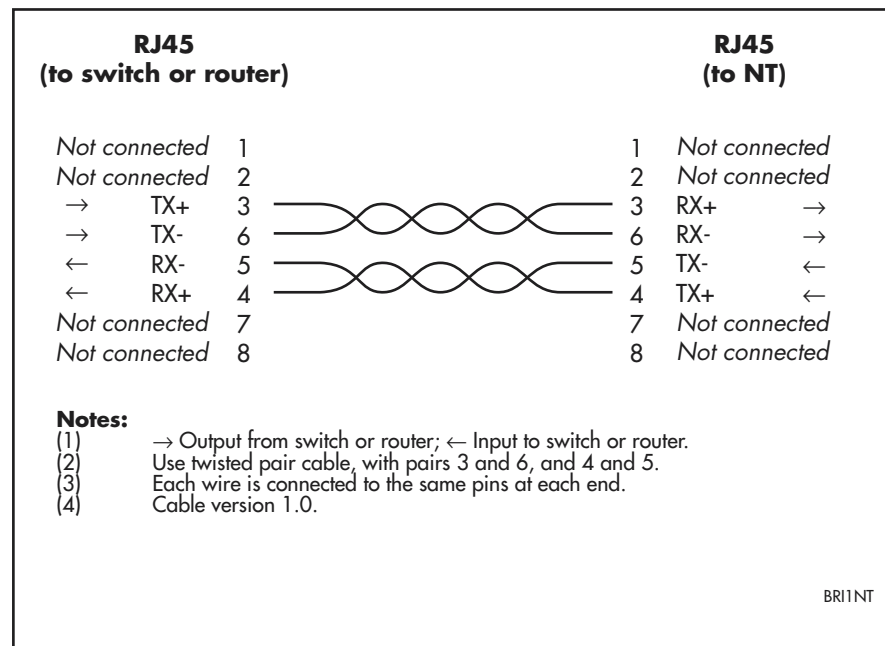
**RJ45 (to switch or router)**

**RJ45 (to NT)**

*Not connected* 1
*Not connected* 2
→ TX+ 3
→ TX- 6
← RX- 5
← RX+ 4
*Not connected* 7
*Not connected* 8

1 *Not connected*
2 *Not connected*
3 RX+ →
6 RX- →
5 TX- ←
4 TX+ ←
7 *Not connected*
8 *Not connected*

**Notes:**
(1) → Output from switch or router; ← Input to switch or router.
(2) Use twisted pair cable, with pairs 3 and 6, and 4 and 5.
(3) Each wire is connected to the same pins at each end.
(4) Cable version 1.0.

BRI1NT